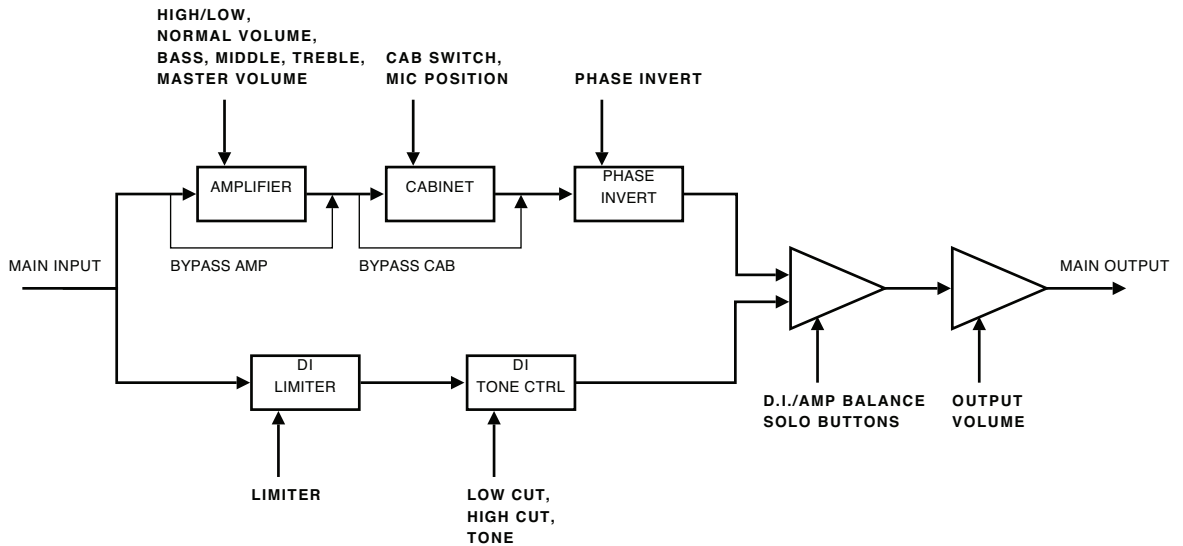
HIGH/LOW,
NORMAL VOLUME,
BASS, MIDDLE, TREBLE,
MASTER VOLUME

CAB SWITCH,
MIC POSITION

PHASE INVERT

AMPLIFIER

CABINET

PHASE
INVERT

MAIN INPUT

BYPASS AMP

BYPASS CAB

MAIN OUTPUT

DI
LIMITER

DI
TONE CTRL

D.I./AMP BALANCE
SOLO BUTTONS

OUTPUT
VOLUME

LIMITER

LOW CUT,
HIGH CUT,
TONE